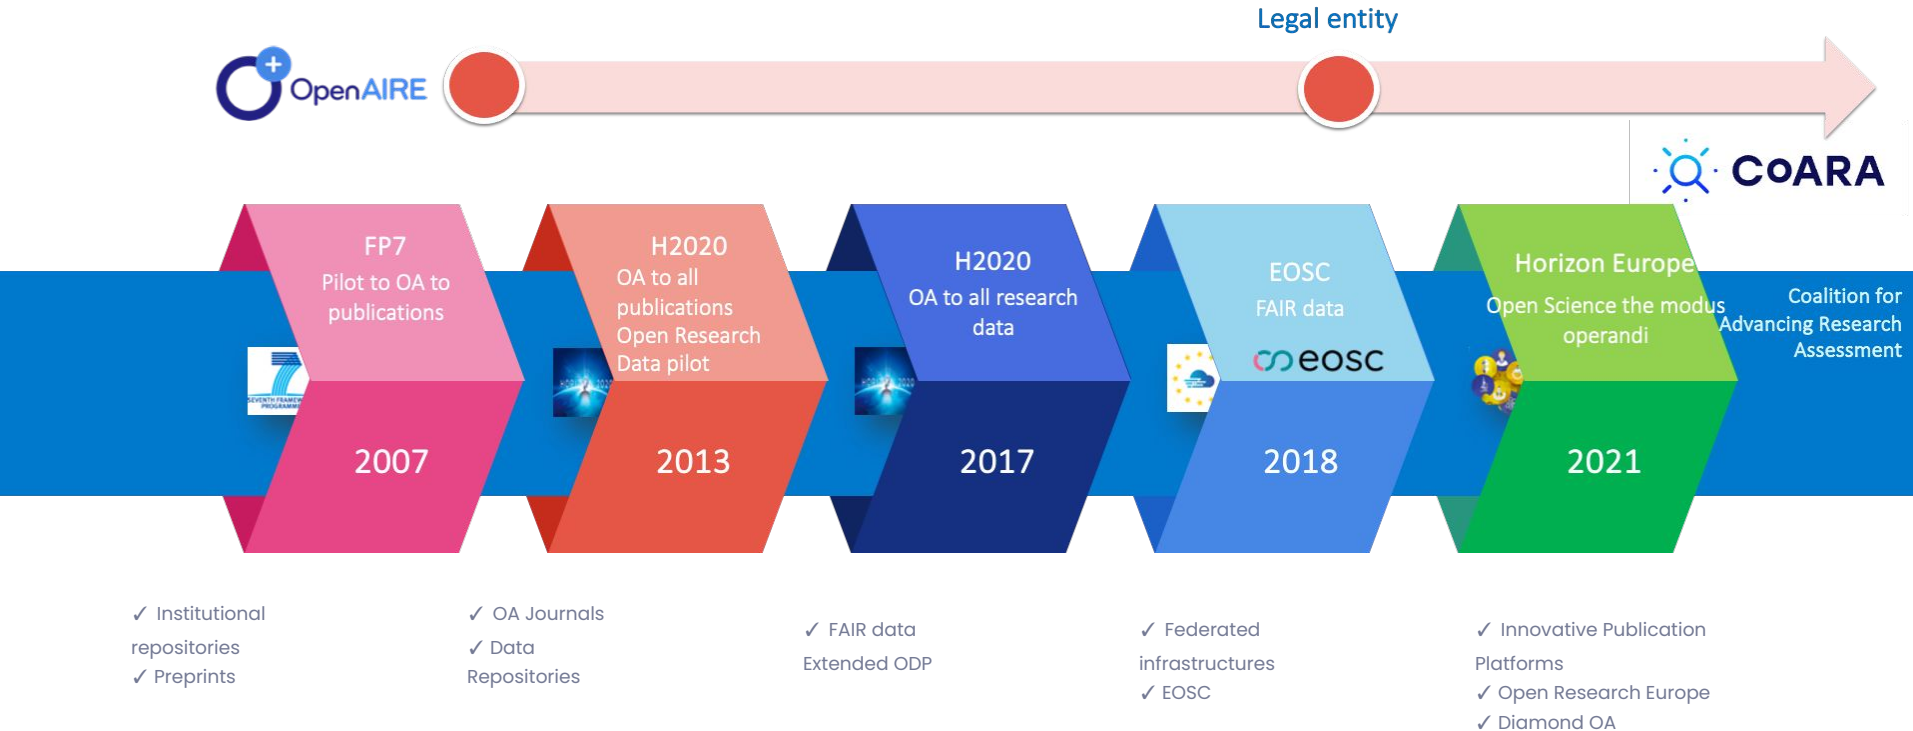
Legal entity

OpenAIRE

CoARA

FP7
Pilot to OA to publications

2007

H2020
OA to all publications
Open Research Data pilot

2013

H2020
OA to all research data

2017

EOSC
FAIR data
eosc

2018

Horizon Europe
Open Science the modus operandi

2021

Coalition for Advancing Research Assessment

✓ Institutional repositories
✓ Preprints

✓ OA Journals
✓ Data Repositories

✓ FAIR data
Extended ODP

✓ Federated infrastructures
✓ EOSC

✓ Innovative Publication Platforms
✓ Open Research Europe
✓ Diamond OA